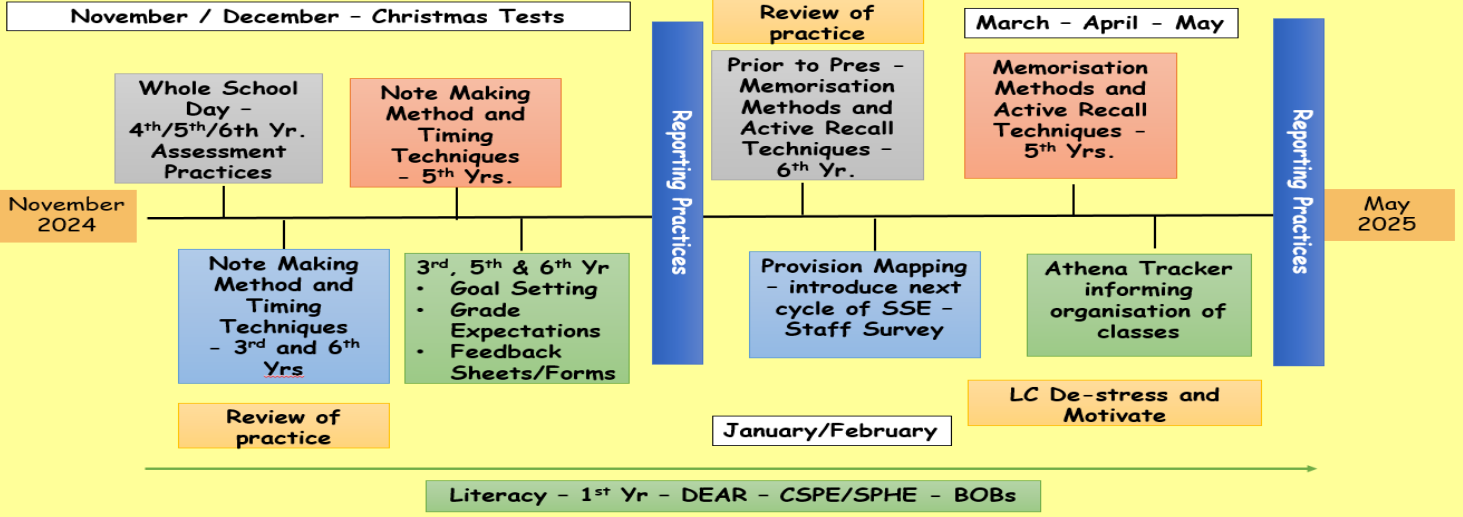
November / December – Christmas Tests

Review of practice

March – April – May

Whole School Day – 4$^{th}$/5$^{th}$/6th Yr. Assessment Practices

Note Making Method and Timing Techniques – 5$^{th}$ Yrs.

Reporting Practices

Prior to Pres – Memorisation Methods and Active Recall Techniques – 6$^{th}$ Yr.

Memorisation Methods and Active Recall Techniques – 5$^{th}$ Yrs.

Reporting Practices

November 2024

May 2025

Note Making Method and Timing Techniques – 3$^{rd}$ and 6$^{th}$ Yrs

3$^{rd}$, 5$^{th}$ & 6$^{th}$ Yr
• Goal Setting
• Grade Expectations
• Feedback Sheets/Forms

Provision Mapping – introduce next cycle of SSE – Staff Survey

Athena Tracker informing organisation of classes

LC De-stress and Motivate

Review of practice

January/February

Literacy – 1$^{st}$ Yr – DEAR – CSPE/SPHE – BOBs